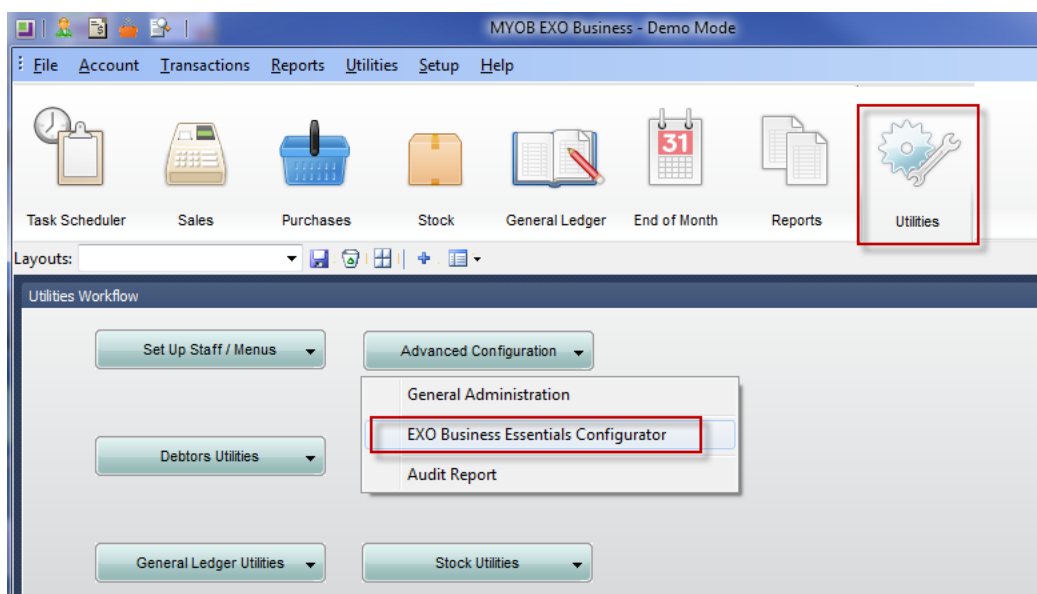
MYOB EXO Business - Demo Mode

File Account Transactions Reports Utilities Setup Help

Task Scheduler
Sales
Purchases
Stock
General Ledger
31
End of Month
Reports
Utilities

Layouts:

Utilities Workflow

Set Up Staff / Menus
Advanced Configuration
General Administration
EXO Business Essentials Configurator
Audit Report
Debtors Utilities
General Ledger Utilities
Stock Utilities